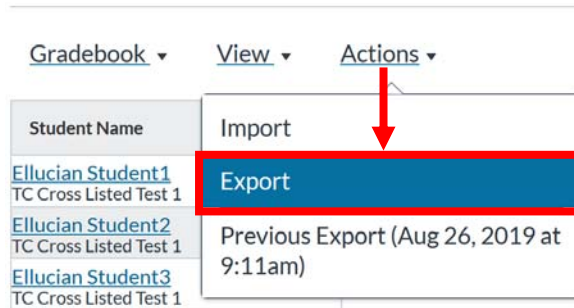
Gradebook ▾ View ▾ Actions ▾

Student Name

Ellucian Student1
TC Cross Listed Test 1

Ellucian Student2
TC Cross Listed Test 1

Ellucian Student3
TC Cross Listed Test 1

Import

Export

Previous Export (Aug 26, 2019 at 9:11am)